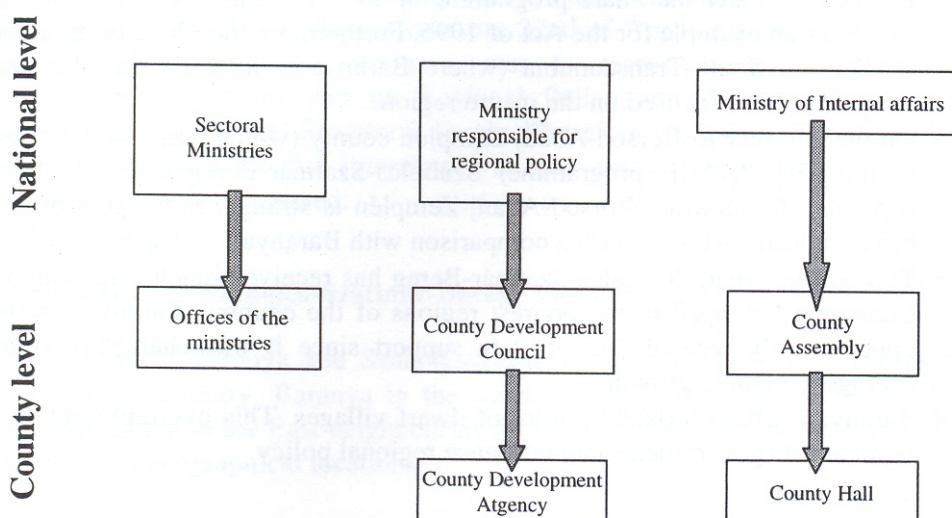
National level

County level

Sectoral Ministries

Ministry responsible for regional policy

Ministry of Internal affairs

Offices of the ministries

County Development Council

County Assembly

County Development Atgency

County Hall